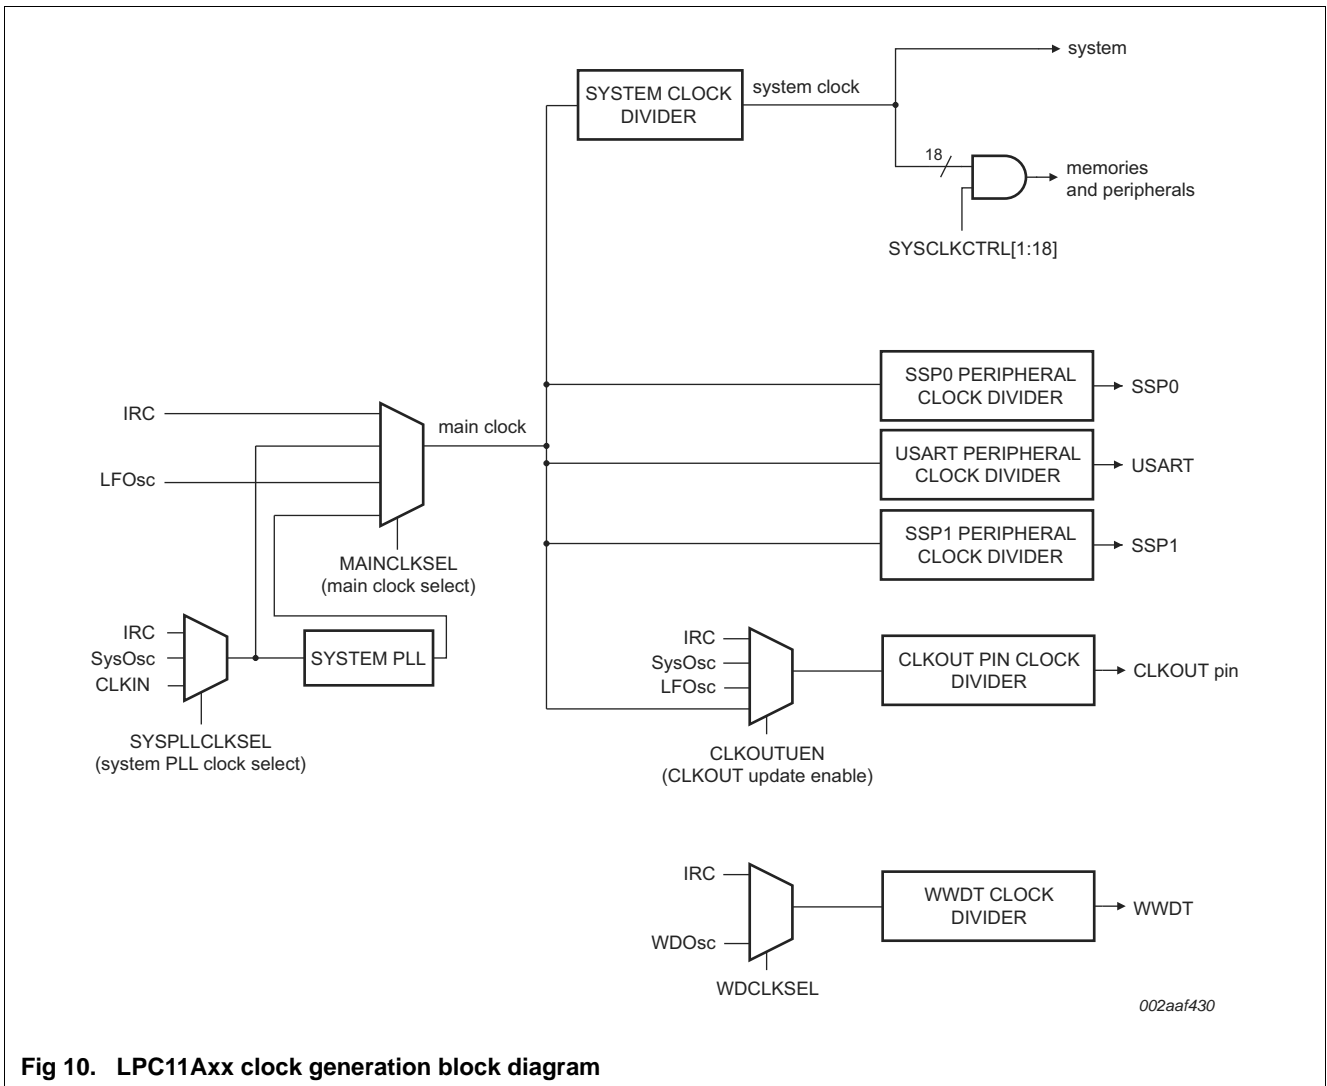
SYSTEM CLOCK DIVIDER

system clock

system

18

memories and peripherals

SYSCLKCTRL[1:18]

SSP0 PERIPHERAL CLOCK DIVIDER

SSP0

IRC

main clock

LFOsc

USART PERIPHERAL CLOCK DIVIDER

USART

SSP1 PERIPHERAL CLOCK DIVIDER

SSP1

MAINCLKSEL (main clock select)

IRC

SysOsc

CLKIN

SYSTEM PLL

SYSPLLCLKSEL (system PLL clock select)

IRC

SysOsc

LFOsc

CLKOUT PIN CLOCK DIVIDER

CLKOUT pin

CLKOUTUEN (CLKOUT update enable)

IRC

WDOsc

WWDT CLOCK DIVIDER

WWDT

WDCLKSEL

002aaf430

Fig 10. LPC11Axx clock generation block diagram